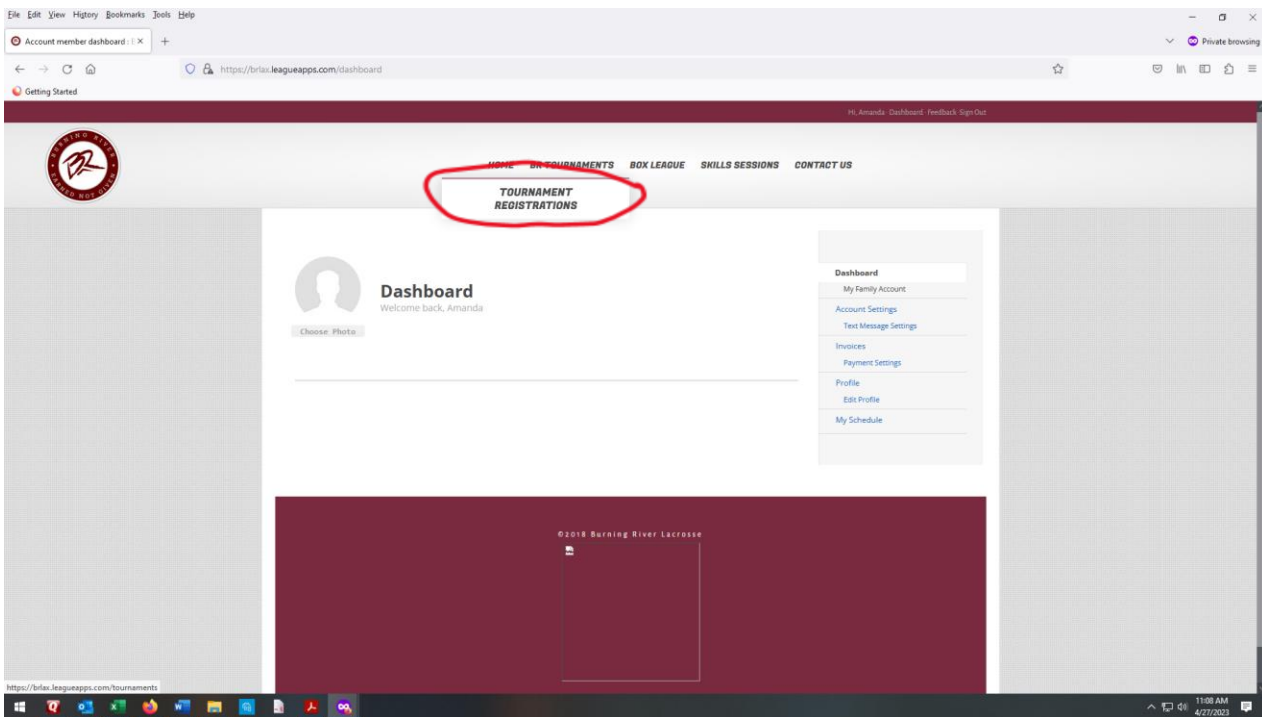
File Edit View History Bookmarks Tools Help

Account member dashboard | ×   +

Private browsing

https://brlax.leagueapps.com/dashboard

Getting Started

Hi, Amanda · Dashboard · Feedback · Sign Out

BURNING RIVER
EARNED NOT GIVEN

HOME   BR TOURNAMENTS   BOX LEAGUE   SKILLS SESSIONS   CONTACT US

TOURNAMENT REGISTRATIONS

Choose Photo

Dashboard
Welcome back, Amanda

Dashboard
My Family Account
Account Settings
Text Message Settings
Invoices
Payment Settings
Profile
Edit Profile
My Schedule

©2018 Burning River Lacrosse

https://brlax.leagueapps.com/tournaments

11:08 AM
4/27/2023